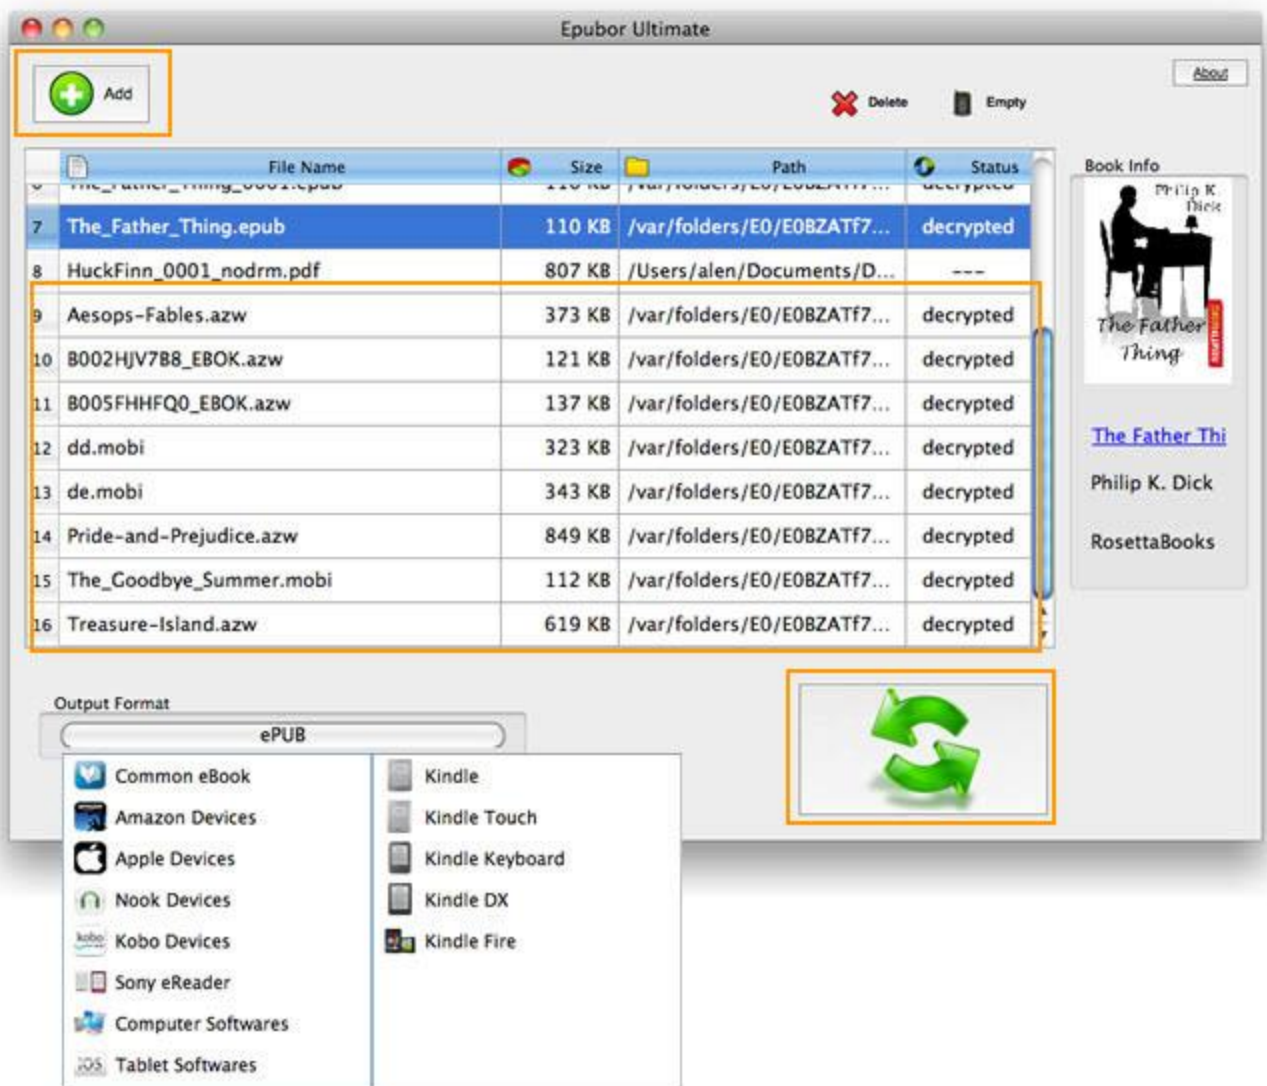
Epubor Ultimate

Add

About

Delete

Empty

| | File Name | Size | Path | Status |
|---|---|---|---|---|
| 6 | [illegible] | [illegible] | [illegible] | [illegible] |
| 7 | The_Father_Thing.epub | 110 KB | /var/folders/E0/E0BZATf7... | decrypted |
| 8 | HuckFinn_0001_nodrm.pdf | 807 KB | /Users/alen/Documents/D... | --- |
| 9 | Aesops-Fables.azw | 373 KB | /var/folders/E0/E0BZATf7... | decrypted |
| 10 | B002HJV7B8_EBOK.azw | 121 KB | /var/folders/E0/E0BZATf7... | decrypted |
| 11 | B005FHHFQ0_EBOK.azw | 137 KB | /var/folders/E0/E0BZATf7... | decrypted |
| 12 | dd.mobi | 323 KB | /var/folders/E0/E0BZATf7... | decrypted |
| 13 | de.mobi | 343 KB | /var/folders/E0/E0BZATf7... | decrypted |
| 14 | Pride-and-Prejudice.azw | 849 KB | /var/folders/E0/E0BZATf7... | decrypted |
| 15 | The_Goodbye_Summer.mobi | 112 KB | /var/folders/E0/E0BZATf7... | decrypted |
| 16 | Treasure-Island.azw | 619 KB | /var/folders/E0/E0BZATf7... | decrypted |

Book Info

Philip K. Dick

The Father Thing

The Father Thi

Philip K. Dick

RosettaBooks

Output Format

ePUB

Common eBook
Amazon Devices
Apple Devices
Nook Devices
Kobo Devices
Sony eReader
Computer Softwares
Tablet Softwares

Kindle
Kindle Touch
Kindle Keyboard
Kindle DX
Kindle Fire